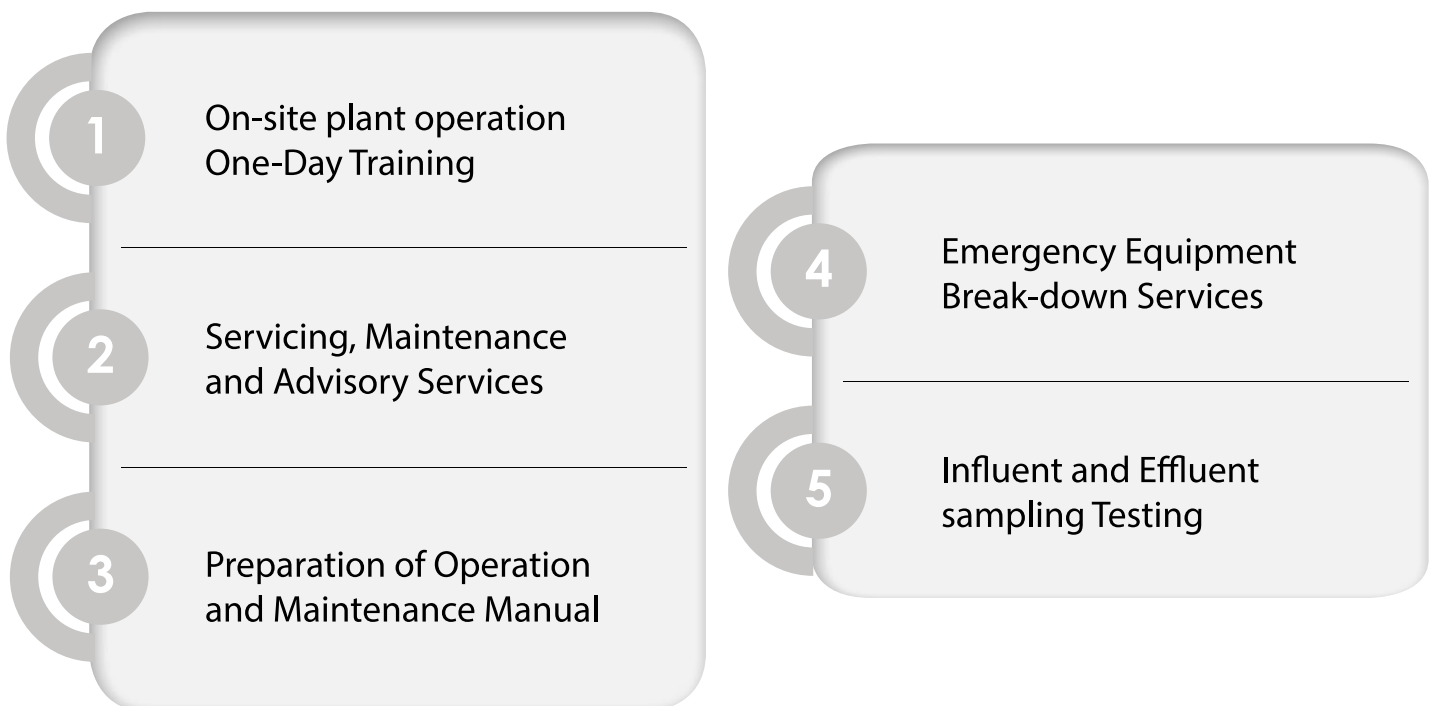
1
On-site plant operation One-Day Training

2
Servicing, Maintenance and Advisory Services

3
Preparation of Operation and Maintenance Manual

4
Emergency Equipment Break-down Services

5
Influent and Effluent sampling Testing